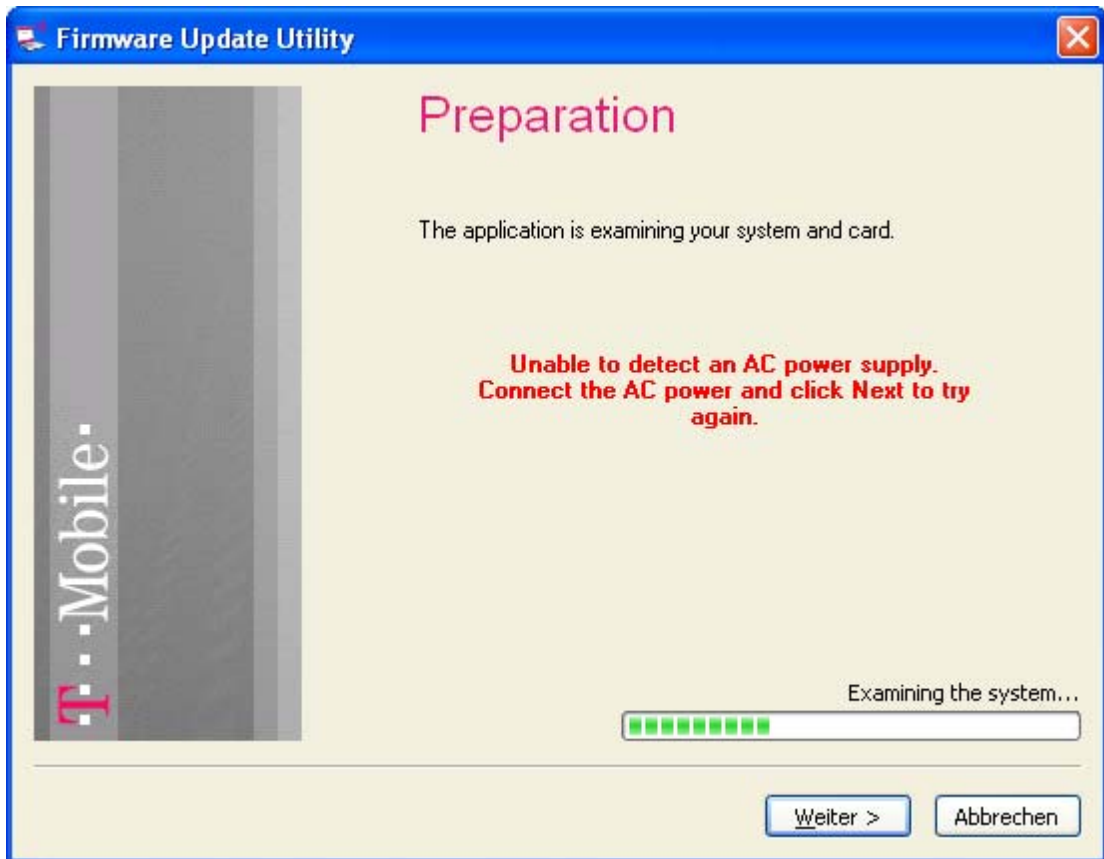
Firmware Update Utility

T··Mobile·

Preparation

The application is examining your system and card.

Unable to detect an AC power supply. Connect the AC power and click Next to try again.

Examining the system...

Weiter >

Abbrechen